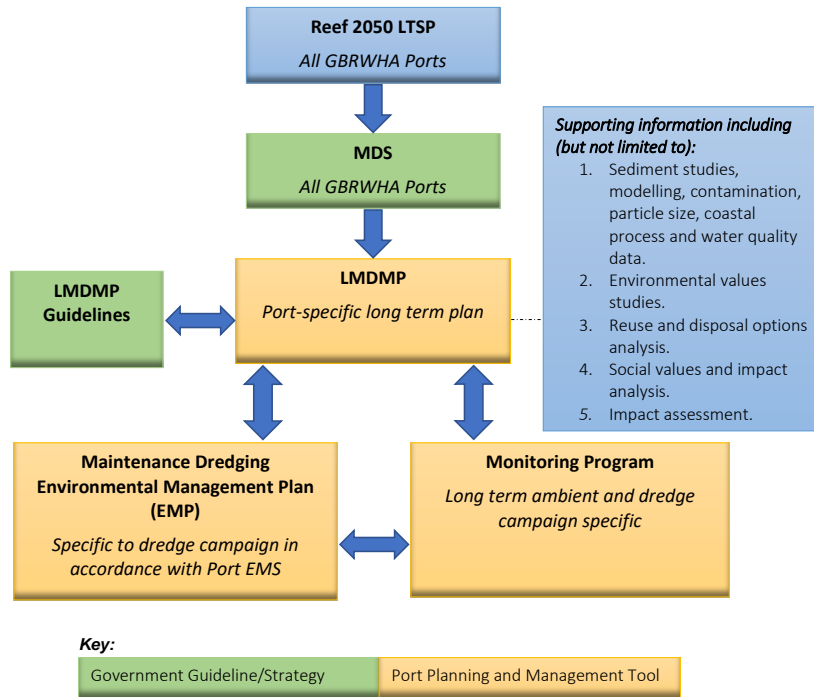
**Reef 2050 LTSP**
*All GBRWHA Ports*

**MDS**
*All GBRWHA Ports*

*Supporting information including (but not limited to):*
1. Sediment studies, modelling, contamination, particle size, coastal process and water quality data.
2. Environmental values studies.
3. Reuse and disposal options analysis.
4. Social values and impact analysis.
5. Impact assessment.

**LMDMP Guidelines**

**LMDMP**
*Port-specific long term plan*

**Maintenance Dredging Environmental Management Plan (EMP)**
*Specific to dredge campaign in accordance with Port EMS*

**Monitoring Program**
*Long term ambient and dredge campaign specific*

*Key:*

| Government Guideline/Strategy | Port Planning and Management Tool |
|---|---|